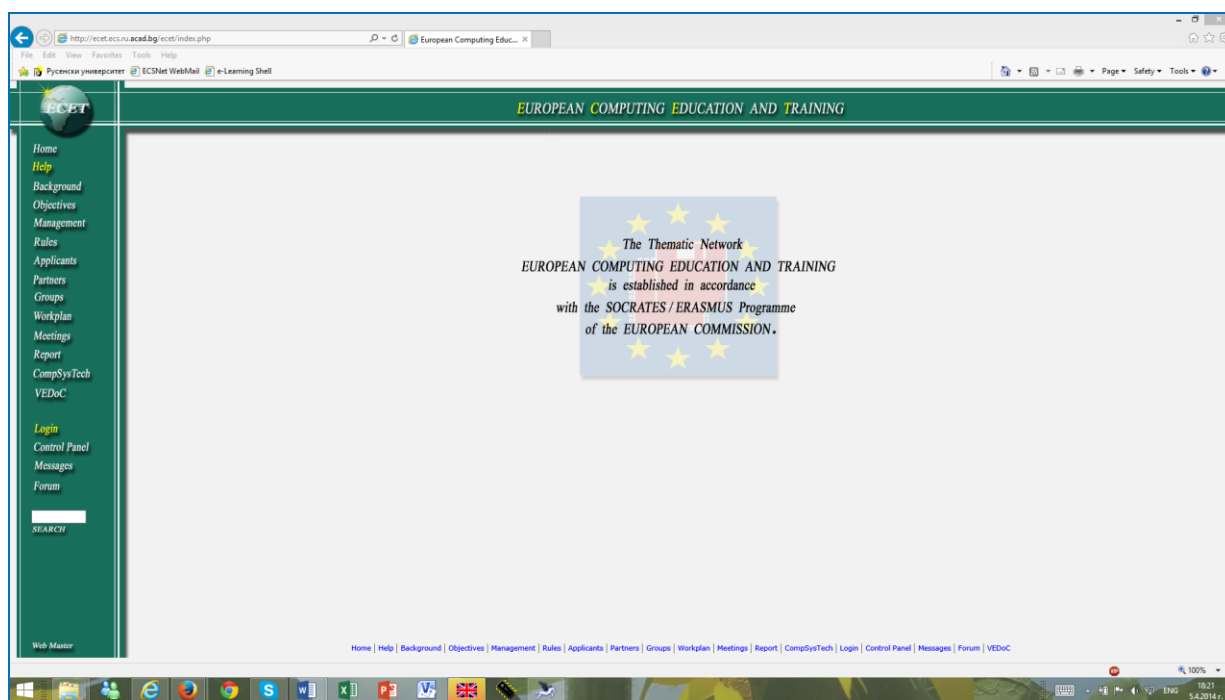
http://ecet.ecs.ru.acad.bg/ecet/index.php

European Computing Educ... ×

File Edit View Favorites Tools Help

Русенски университет ECSNet WebMail e-Learning Shell

Page ▾ Safety ▾ Tools ▾

ECET

EUROPEAN COMPUTING EDUCATION AND TRAINING

Home
Help
Background
Objectives
Management
Rules
Applicants
Partners
Groups
Workplan
Meetings
Report
CompSysTech
VEDoC

Login
Control Panel
Messages
Forum

SEARCH

Web Master

The Thematic Network
EUROPEAN COMPUTING EDUCATION AND TRAINING
is established in accordance
with the SOCRATES / ERASMUS Programme
of the EUROPEAN COMMISSION.

Home | Help | Background | Objectives | Management | Rules | Applicants | Partners | Groups | Workplan | Meetings | Report | CompSysTech | Login | Control Panel | Messages | Forum | VEDoC

100%

ENG 18:21 5.4.2014 г.